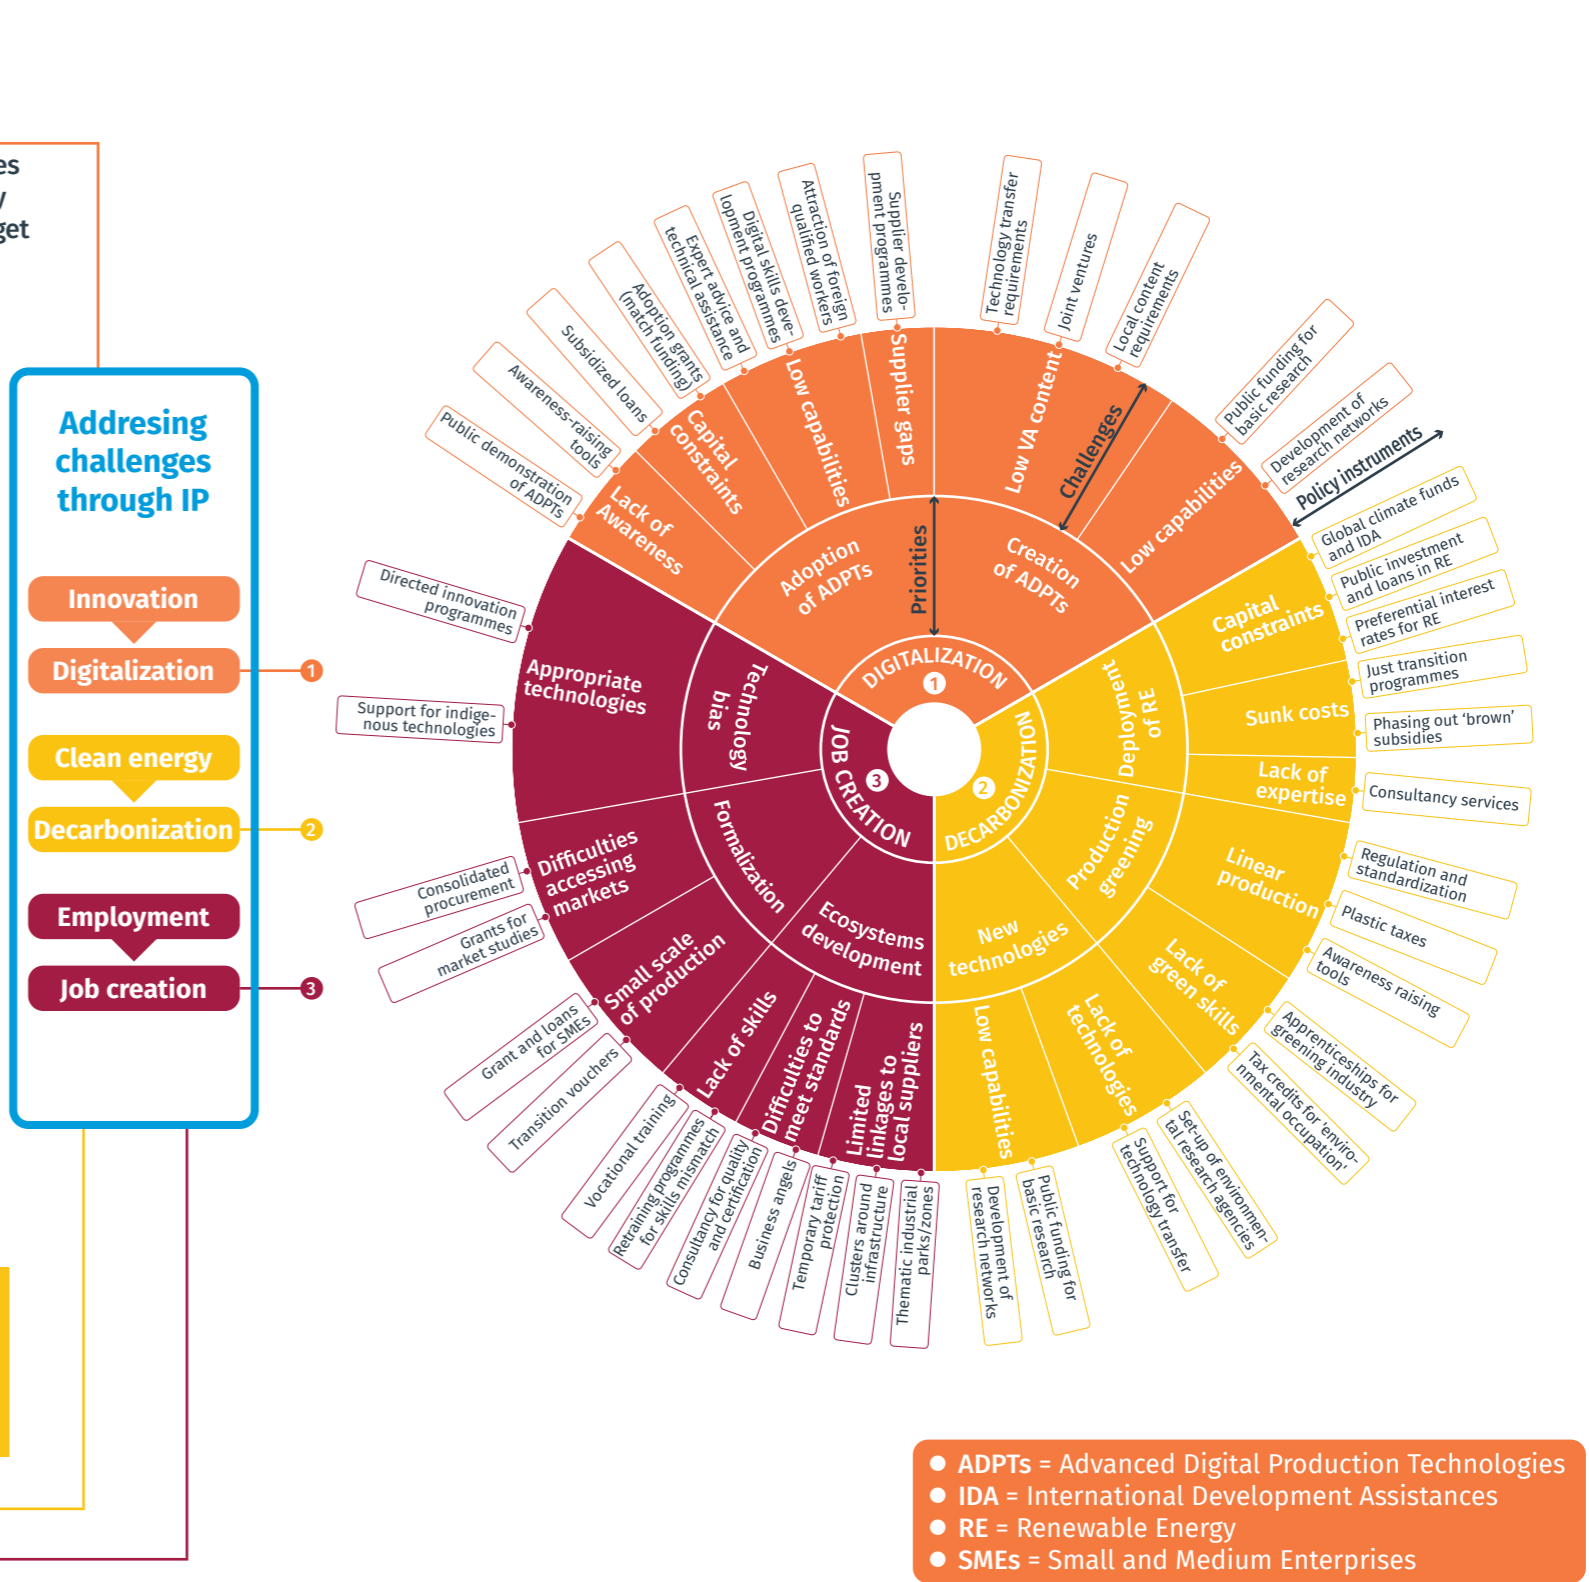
es
/
get

Addresing challenges through IP

Innovation
Digitalization
Clean energy
Decarbonization
Employment
Job creation

1
2
3

DIGITALIZATION 1
Priorities
Adoption of ADPTs
Creation of ADPTs
Challenges
Policy instruments
Lack of Awareness
Capital constraints
Low capabilities
Supplier gaps
Low VA content
Low capabilities

Public demonstration of ADPTs
Awareness-raising tools
Subsidized loans
Adoption grants (match funding)
Expert advice and technical assistance
Digital skills development programmes
Attraction of foreign qualified workers
Supplier development programmes
Technology transfer requirements
Joint ventures
Local content requirements
Public funding for basic research
Development of research networks

DECARBONIZATION 2
Deployment of RE
Production greening
New technologies
Capital constraints
Sunk costs
Lack of expertise
Linear production
Lack of green skills
Lack of technologies
Low capabilities

Global climate funds and IDA
Public investment and loans in RE
Preferential interest rates for RE
Just transition programmes
Phasing out 'brown' subsidies
Consultancy services
Regulation and standardization
Plastic taxes
Awareness raising tools
Apprenticeships for greening industry
Tax credits for 'environmental occupation'
Set-up of environmental research agencies
Support for technology transfer
Public funding for basic research
Development of research networks

JOB CREATION 3
Technology bias
Formalization
Ecosystems development
Appropriate technologies
Difficulties accessing markets
Small scale of production
Lack of skills
Difficulties to meet standards
Limited linkages to local suppliers

Directed innovation programmes
Support for indigenous technologies
Consolidated procurement
Grants for market studies
Grant and loans for SMEs
Transition vouchers
Vocational training
Retraining programmes for skills mismatch
Consultancy for quality and certification
Business angels
Temporary tariff protection
Clusters around infrastructure
Thematic industrial parks/zones

● ADPTs = Advanced Digital Production Technologies
● IDA = International Development Assistances
● RE = Renewable Energy
● SMEs = Small and Medium Enterprises